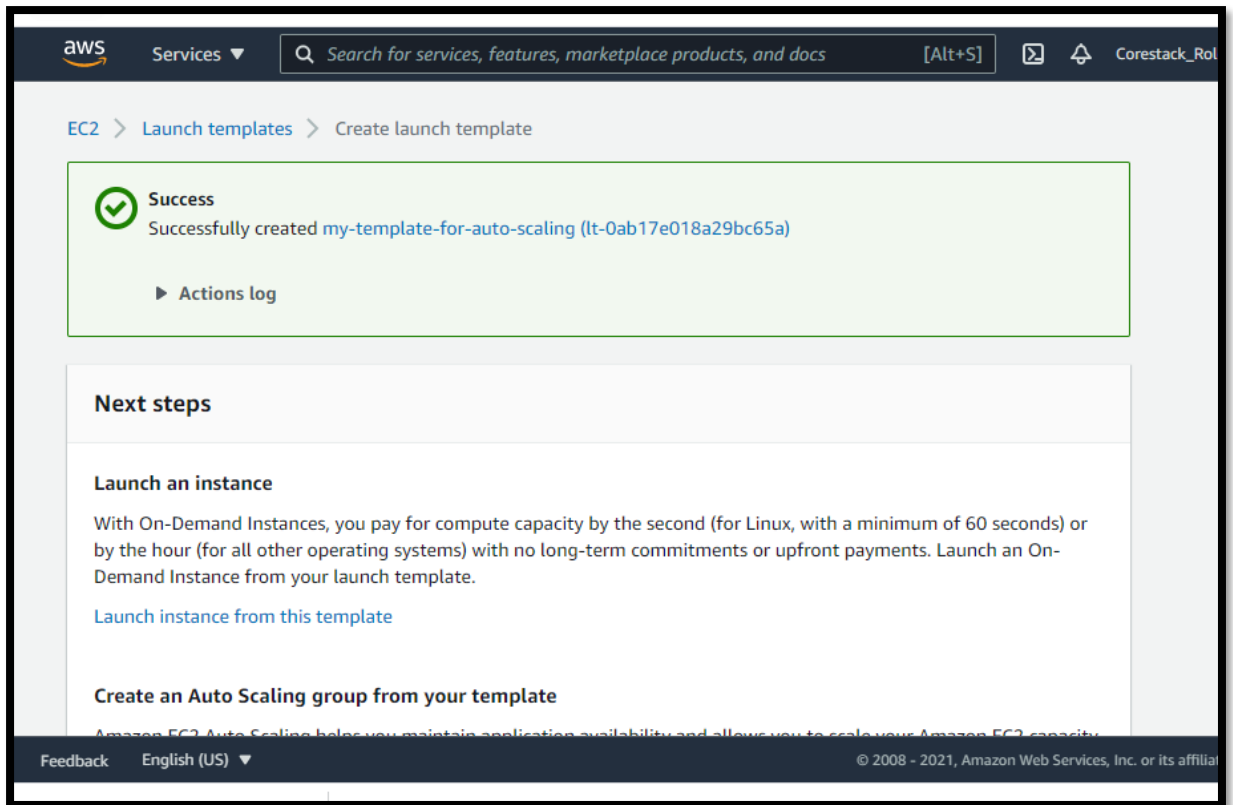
aws Services ▼ Search for services, features, marketplace products, and docs [Alt+S] Corestack_Rol

EC2 > Launch templates > Create launch template

Success
Successfully created my-template-for-auto-scaling (lt-0ab17e018a29bc65a)

Actions log

Next steps

Launch an instance

With On-Demand Instances, you pay for compute capacity by the second (for Linux, with a minimum of 60 seconds) or by the hour (for all other operating systems) with no long-term commitments or upfront payments. Launch an On-Demand Instance from your launch template.

Launch instance from this template

Create an Auto Scaling group from your template

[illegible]

Feedback English (US) ▼ © 2008 - 2021, Amazon Web Services, Inc. or its affiliat